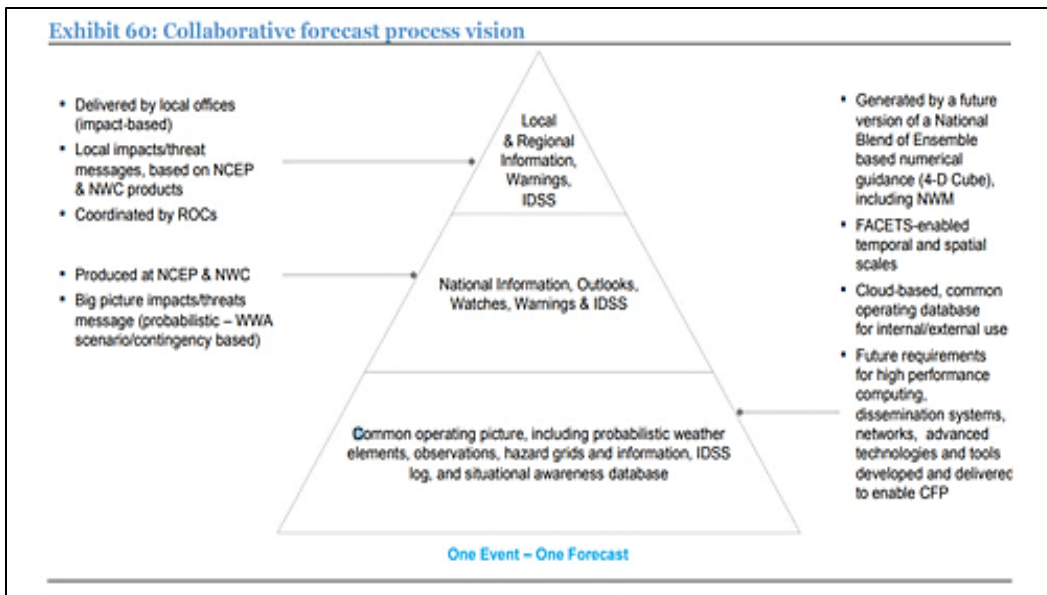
Exhibit 60: Collaborative forecast process vision

• Delivered by local offices (impact-based)
• Local impacts/threat messages, based on NCEP & NWC products
• Coordinated by ROCs

Local & Regional Information, Warnings, IDSS

• Produced at NCEP & NWC
• Big picture impacts/threats message (probabilistic – WWA scenario/contingency based)

National Information, Outlooks, Watches, Warnings & IDSS

Common operating picture, including probabilistic weather elements, observations, hazard grids and information, IDSS log, and situational awareness database

• Generated by a future version of a National Blend of Ensemble based numerical guidance (4-D Cube), including NWM
• FACETS-enabled temporal and spatial scales
• Cloud-based, common operating database for internal/external use
• Future requirements for high performance computing, dissemination systems, networks, advanced technologies and tools developed and deliverec to enable CFP

One Event – One Forecast